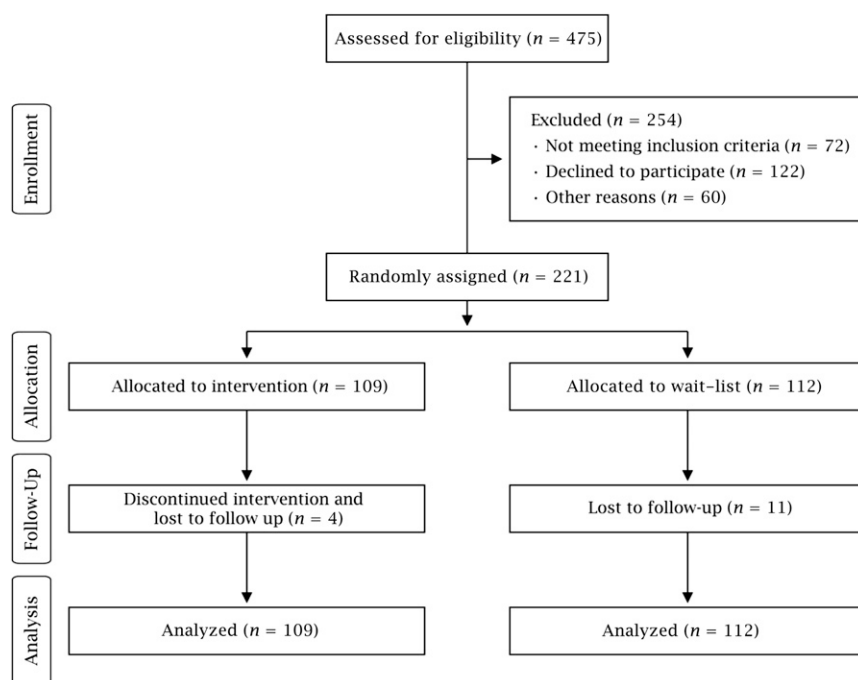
Assessed for eligibility ($n$ = 475)

Enrollment

Excluded ($n$ = 254)
· Not meeting inclusion criteria ($n$ = 72)
· Declined to participate ($n$ = 122)
· Other reasons ($n$ = 60)

Randomly assigned ($n$ = 221)

Allocation

Allocated to intervention ($n$ = 109)

Allocated to wait-list ($n$ = 112)

Follow-Up

Discontinued intervention and lost to follow up ($n$ = 4)

Lost to follow-up ($n$ = 11)

Analysis

Analyzed ($n$ = 109)

Analyzed ($n$ = 112)